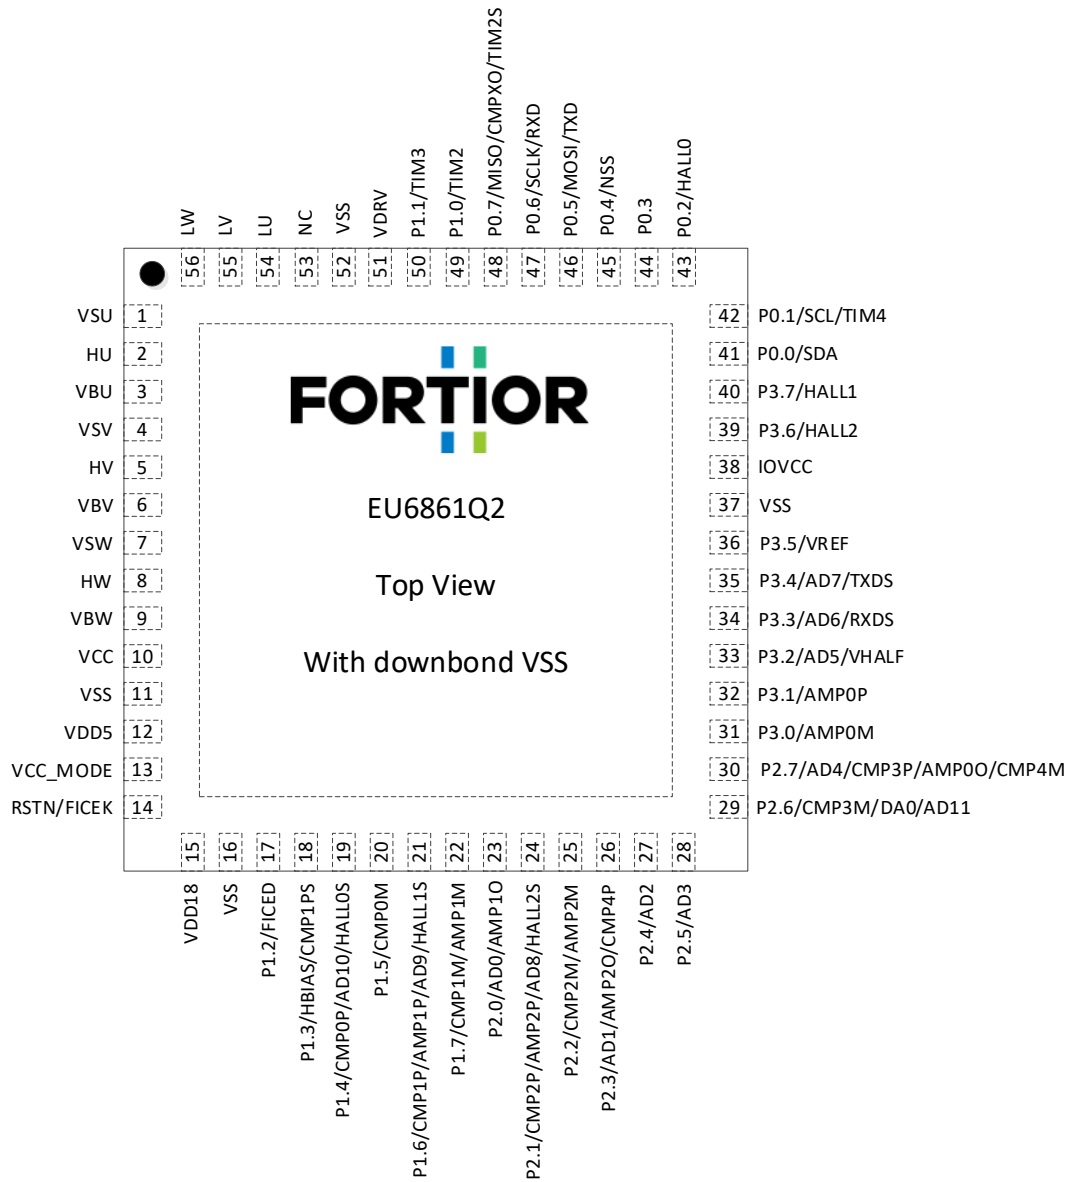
LW
56
LV
55
LU
54
NC
53
VSS
52
VDRV
51
P1.1/TIM3
50
P1.0/TIM2
49
P0.7/MISO/CMPXO/TIM2S
48
P0.6/SCLK/RXD
47
P0.5/MOSI/TXD
46
P0.4/NSS
45
P0.3
44
P0.2/HALL0
43

VSU 1
HU 2
VBU 3
VSV 4
HV 5
VBV 6
VSW 7
HW 8
VBW 9
VCC 10
VSS 11
VDD5 12
VCC_MODE 13
RSTN/FICEK 14

FORTIOR

EU6861Q2

Top View

With downbond VSS

42 P0.1/SCL/TIM4
41 P0.0/SDA
40 P3.7/HALL1
39 P3.6/HALL2
38 IOVCC
37 VSS
36 P3.5/VREF
35 P3.4/AD7/TXDS
34 P3.3/AD6/RXDS
33 P3.2/AD5/VHALF
32 P3.1/AMP0P
31 P3.0/AMP0M
30 P2.7/AD4/CMP3P/AMP0O/CMP4M
29 P2.6/CMP3M/DA0/AD11

15
VDD18
16
VSS
17
P1.2/FICED
18
P1.3/HBIAS/CMP1PS
19
P1.4/CMP0P/AD10/HALL0S
20
P1.5/CMP0M
21
P1.6/CMP1P/AMP1P/AD9/HALL1S
22
P1.7/CMP1M/AMP1M
23
P2.0/AD0/AMP1O
24
P2.1/CMP2P/AMP2P/AD8/HALL2S
25
P2.2/CMP2M/AMP2M
26
P2.3/AD1/AMP2O/CMP4P
27
P2.4/AD2
28
P2.5/AD3